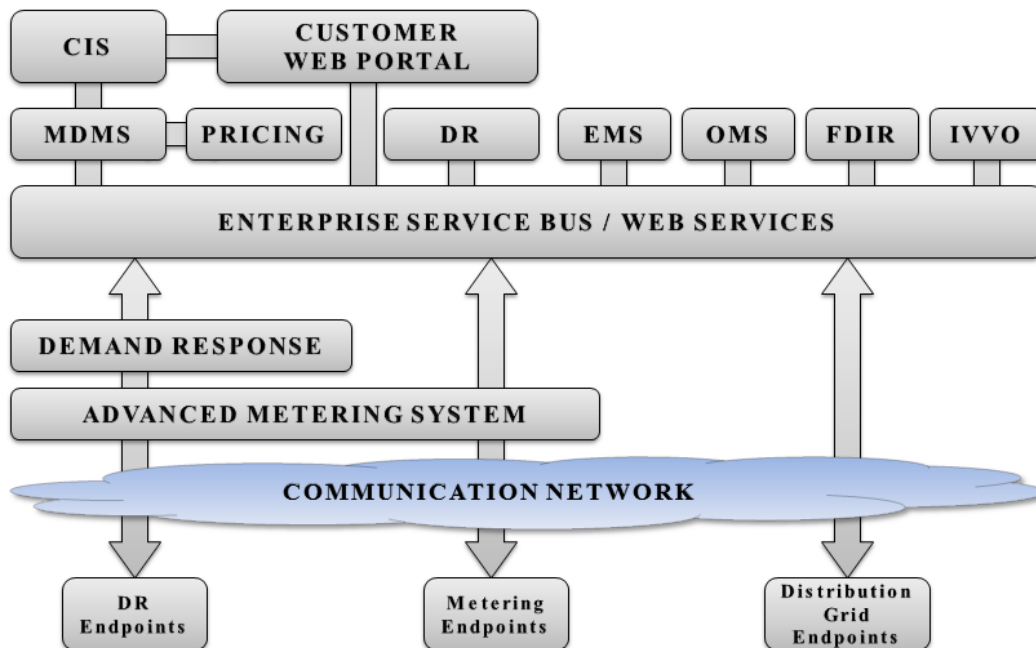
CIS

CUSTOMER WEB PORTAL

MDMS

PRICING

DR

EMS

OMS

FDIR

IVVO

ENTERPRISE SERVICE BUS / WEB SERVICES

DEMAND RESPONSE

ADVANCED METERING SYSTEM

COMMUNICATION NETWORK

DR Endpoints

Metering Endpoints

Distribution Grid Endpoints